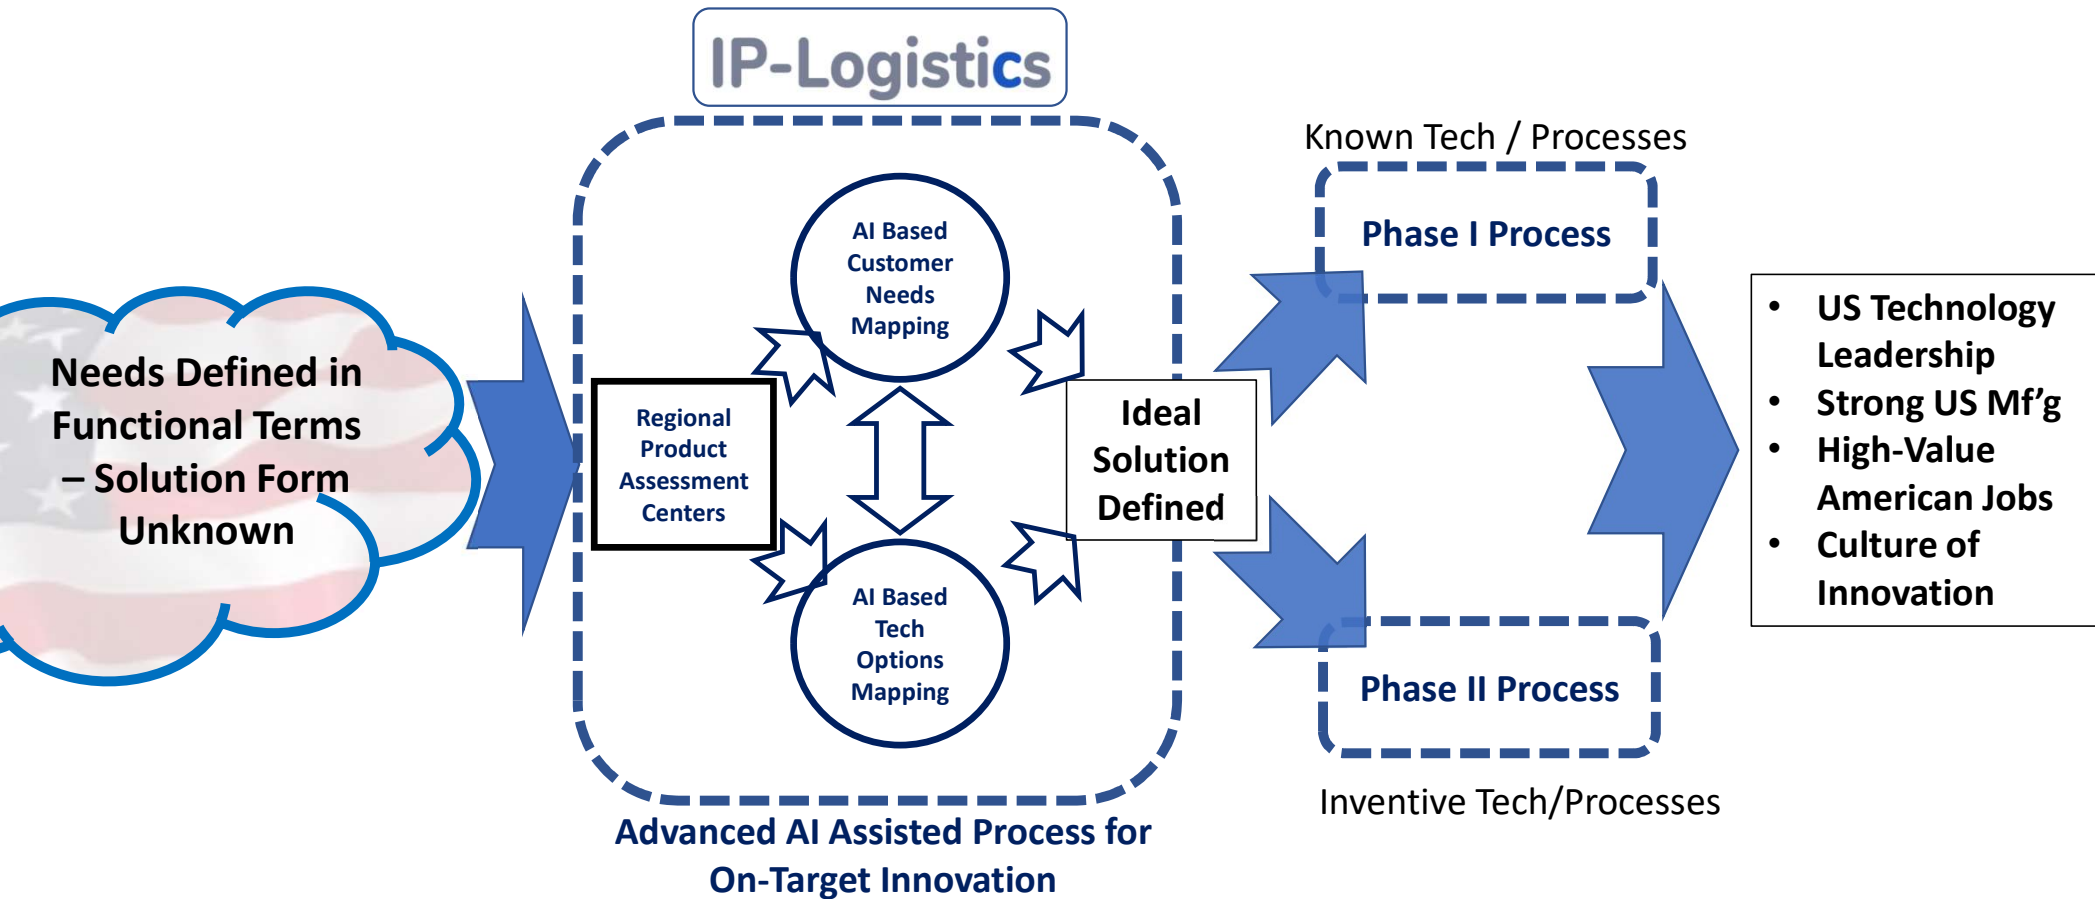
IP-Logistics

Needs Defined in Functional Terms – Solution Form Unknown

AI Based Customer Needs Mapping

Regional Product Assessment Centers

AI Based Tech Options Mapping

Ideal Solution Defined

Advanced AI Assisted Process for On-Target Innovation

Known Tech / Processes

Phase I Process

Phase II Process

Inventive Tech/Processes

- US Technology Leadership
- Strong US Mf'g
- High-Value American Jobs
- Culture of Innovation